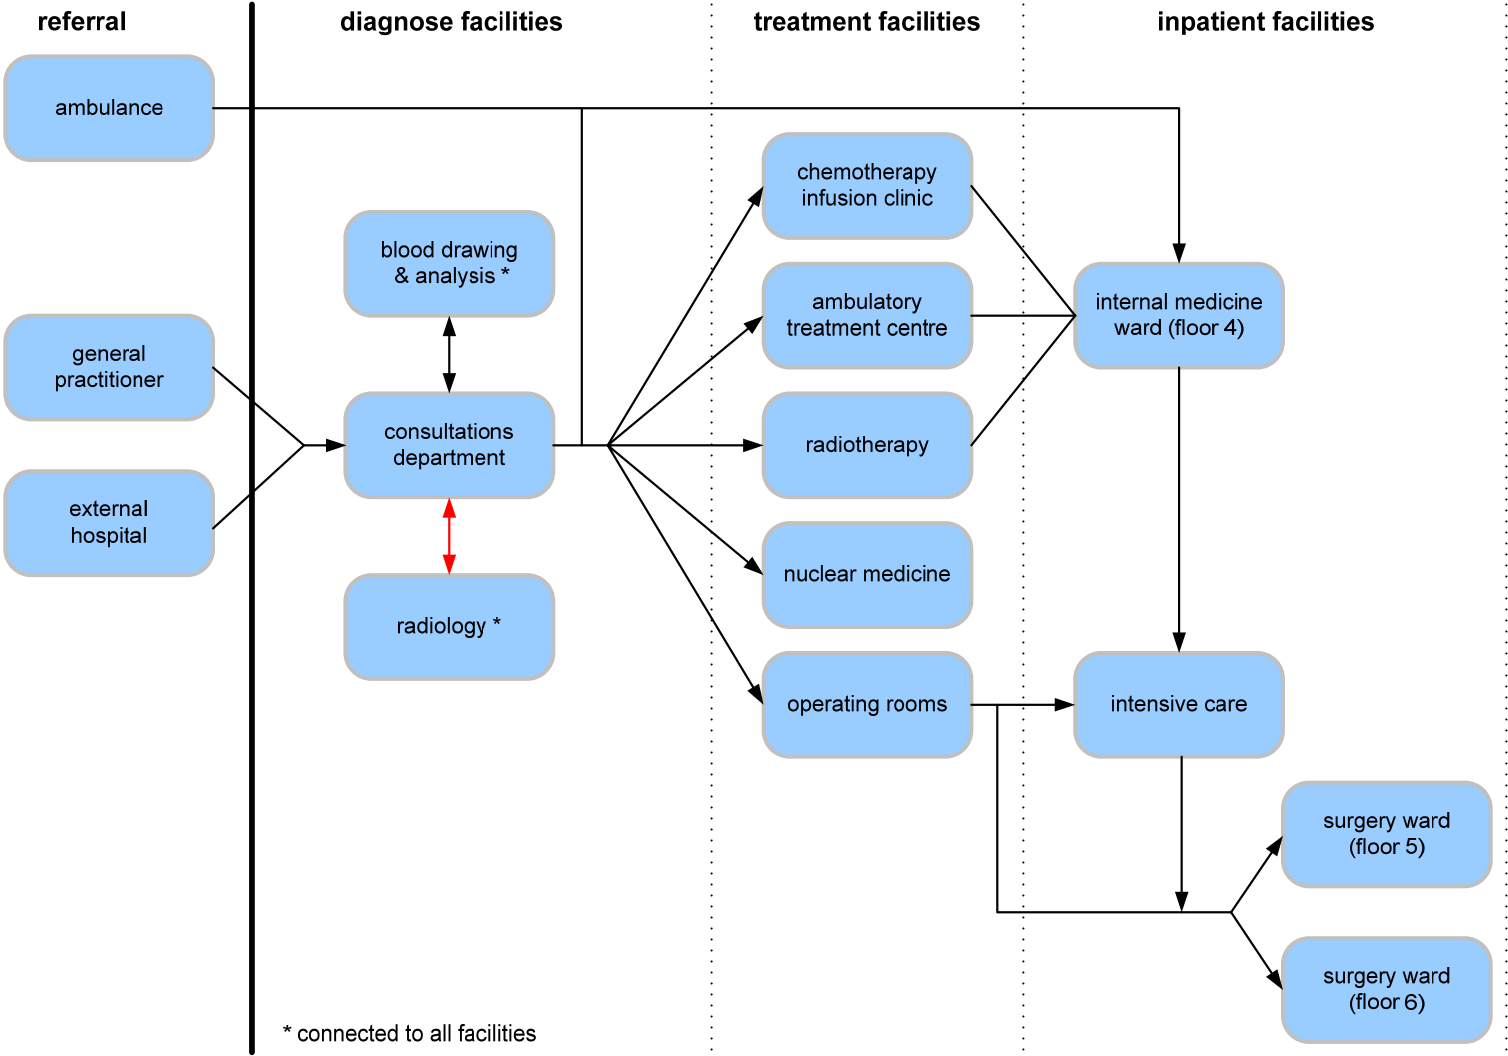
referral

diagnose facilities

treatment facilities

inpatient facilities

ambulance

general practitioner

external hospital

blood drawing & analysis *

consultations department

radiology *

chemotherapy infusion clinic

ambulatory treatment centre

radiotherapy

nuclear medicine

operating rooms

internal medicine ward (floor 4)

intensive care

surgery ward (floor 5)

surgery ward (floor 6)

* connected to all facilities